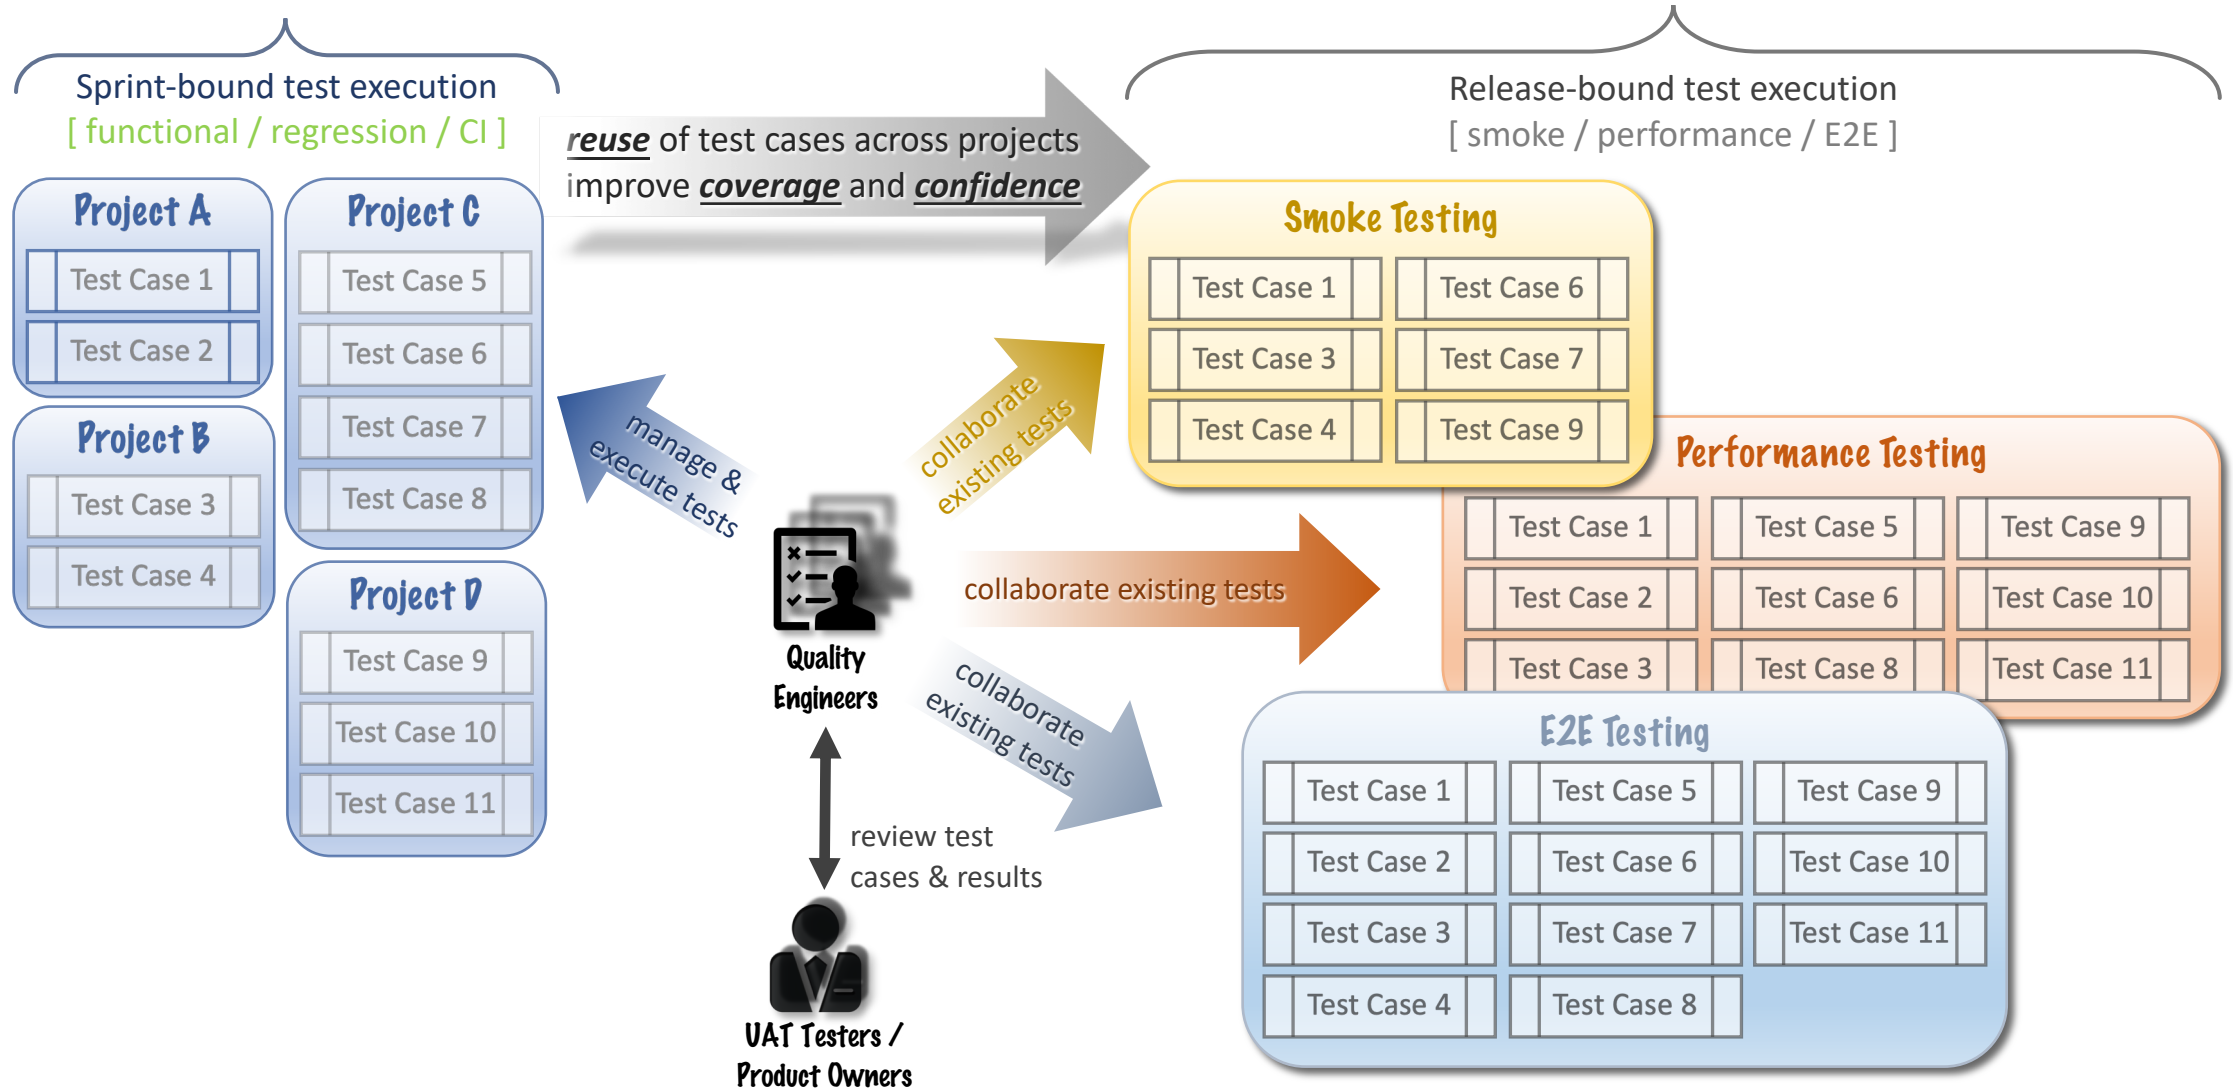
Sprint-bound test execution
[ functional / regression / CI ]

Release-bound test execution
[ smoke / performance / E2E ]

reuse of test cases across projects
improve coverage and confidence

Project A
Test Case 1
Test Case 2

Project B
Test Case 3
Test Case 4

Project C
Test Case 5
Test Case 6
Test Case 7
Test Case 8

Project D
Test Case 9
Test Case 10
Test Case 11

manage & execute tests

collaborate existing tests

collaborate existing tests

collaborate existing tests

Quality Engineers

review test cases & results

UAT Testers / Product Owners

Smoke Testing
Test Case 1
Test Case 6
Test Case 3
Test Case 7
Test Case 4
Test Case 9

Performance Testing
Test Case 1
Test Case 5
Test Case 9
Test Case 2
Test Case 6
Test Case 10
Test Case 3
Test Case 8
Test Case 11

E2E Testing
Test Case 1
Test Case 5
Test Case 9
Test Case 2
Test Case 6
Test Case 10
Test Case 3
Test Case 7
Test Case 11
Test Case 4
Test Case 8